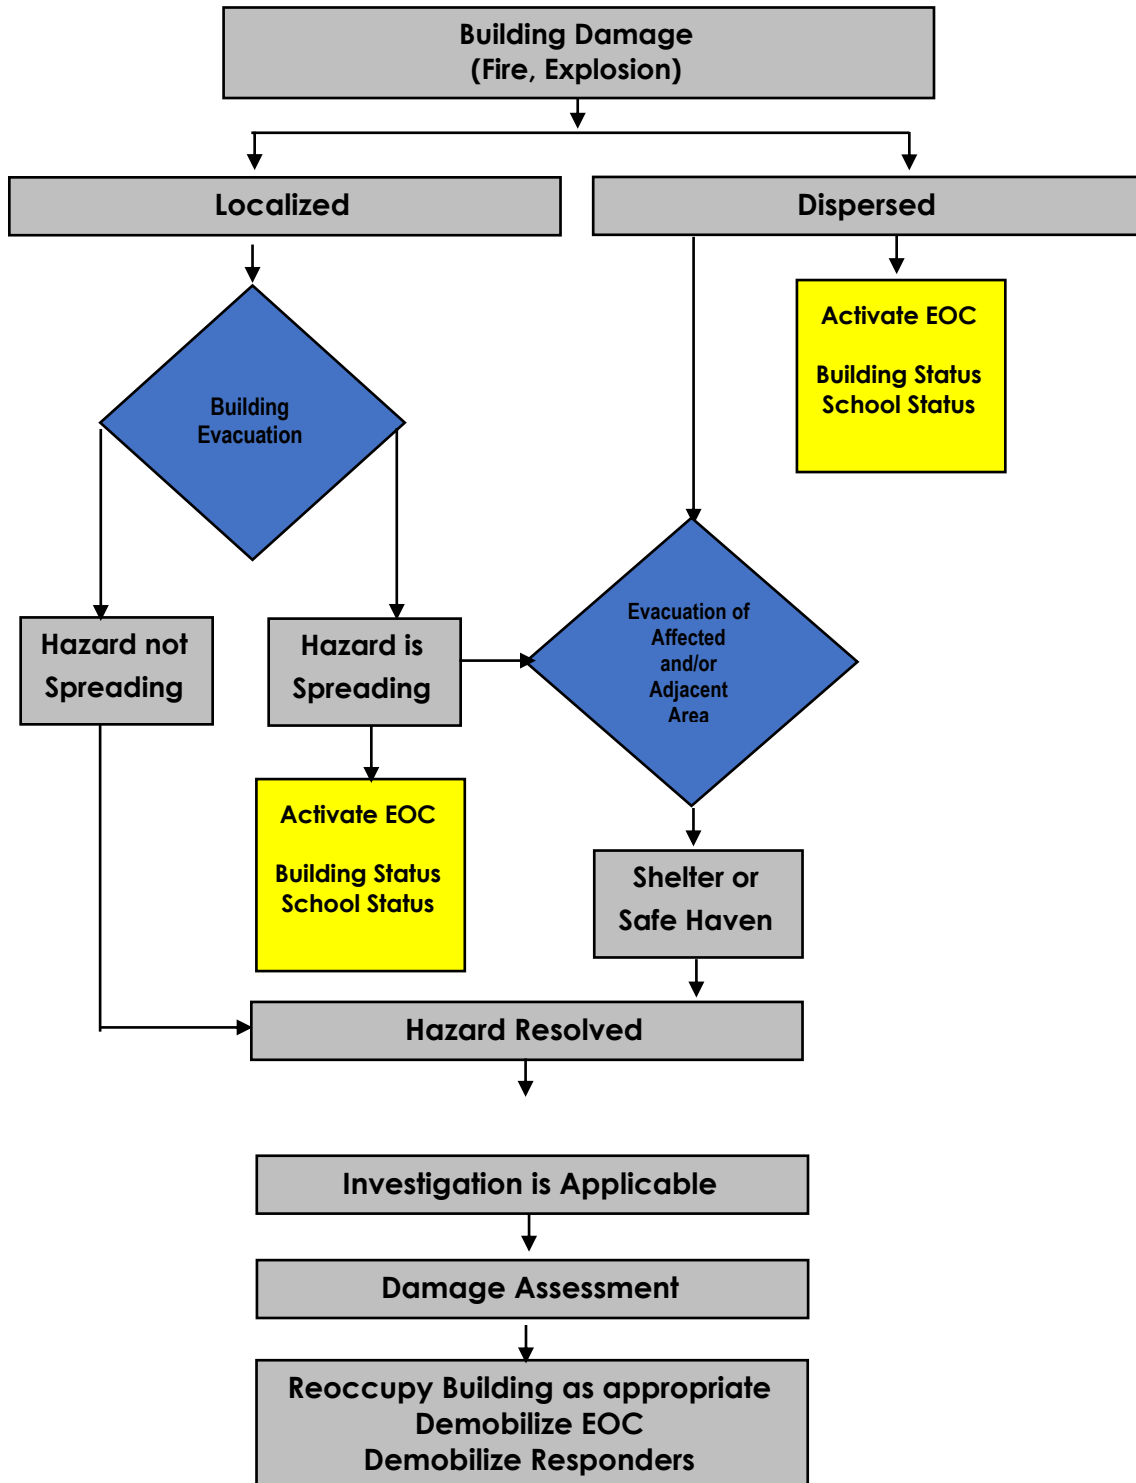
Building Damage
(Fire, Explosion)

Localized

Dispersed

Activate EOC

Building Status
School Status

Building Evacuation

Hazard not Spreading

Hazard is Spreading

Evacuation of Affected and/or Adjacent Area

Activate EOC

Building Status
School Status

Shelter or Safe Haven

Hazard Resolved

Investigation is Applicable

Damage Assessment

Reoccupy Building as appropriate
Demobilize EOC
Demobilize Responders